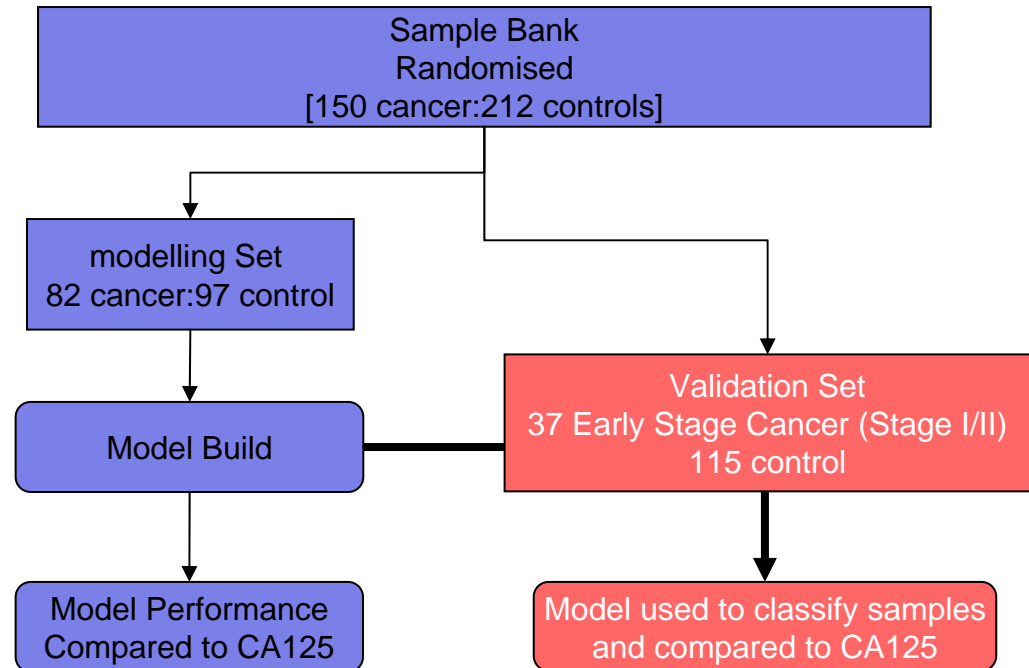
Sample Bank
Randomised
[150 cancer:212 controls]

modelling Set
82 cancer:97 control

Model Build

Validation Set
37 Early Stage Cancer (Stage I/II)
115 control

Model Performance
Compared to CA125

Model used to classify samples
and compared to CA125